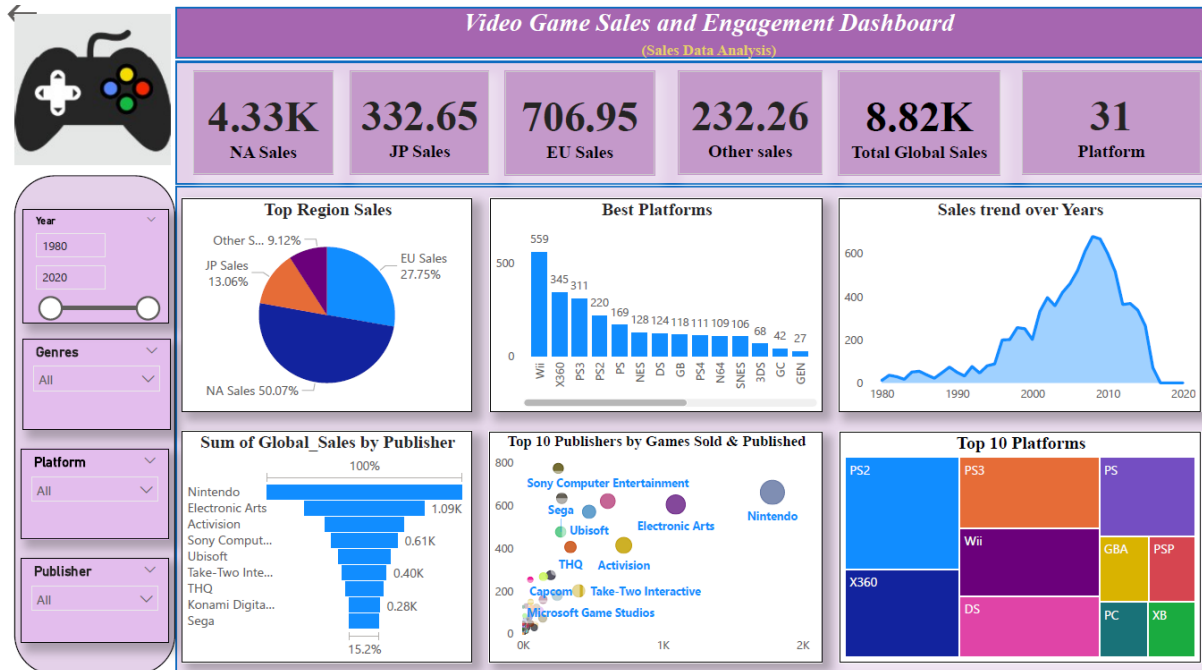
Video Game Sales and Engagement Dashboard
(Sales Data Analysis)

4.33K
NA Sales

332.65
JP Sales

706.95
EU Sales

232.26
Other sales

8.82K
Total Global Sales

31
Platform

Year
1980
2020

Genres
All

Platform
All

Publisher
All

Top Region Sales
Other S... 9.12%
JP Sales 13.06%
EU Sales 27.75%
NA Sales 50.07%

Best Platforms
| Wii | X360 | PS3 | PS2 | PS | NES | DS | GB | PS4 | N64 | SNES | 3DS | GC | GEN |
|---|---|---|---|---|---|---|---|---|---|---|---|---|---|
| 559 | 345 | 311 | 220 | 169 | 128 | 124 | 118 | 111 | 109 | 106 | 68 | 42 | 27 |
500
0

Sales trend over Years
600
400
200
0
1980 1990 2000 2010 2020

Sum of Global_Sales by Publisher
100%
Nintendo
Electronic Arts 1.09K
Activision
Sony Comput... 0.61K
Ubisoft
Take-Two Inte... 0.40K
THQ
Konami Digita... 0.28K
Sega
15.2%

Top 10 Publishers by Games Sold & Published
800
600
400
200
0
0K 1K 2K
Sony Computer Entertainment
Sega
Ubisoft
Electronic Arts
Nintendo
THQ
Activision
Capcom
Take-Two Interactive
Microsoft Game Studios

Top 10 Platforms
PS2
PS3
PS
Wii
GBA
PSP
X360
DS
PC
XB